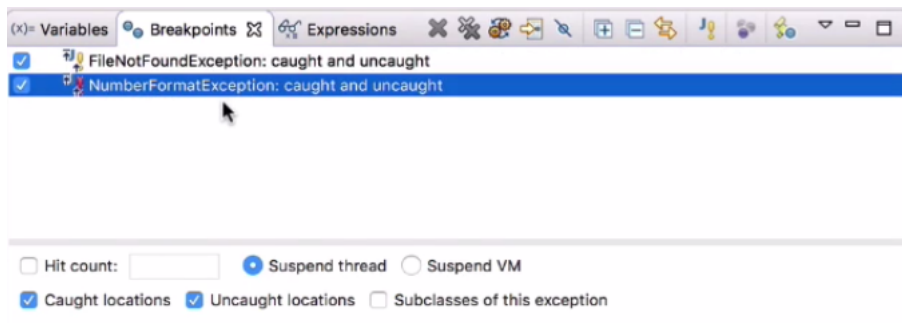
(x)= Variables  Breakpoints  Expressions

FileNotFoundException: caught and uncaught
NumberFormatException: caught and uncaught

Hit count:  Suspend thread  Suspend VM

Caught locations  Uncaught locations  Subclasses of this exception